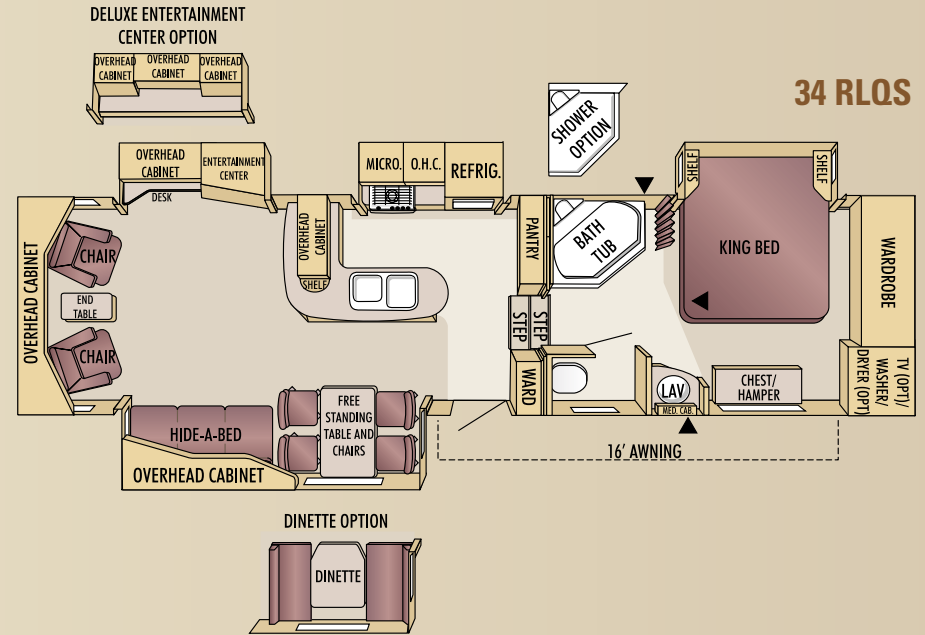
DELUXE ENTERTAINMENT CENTER OPTION

OVERHEAD CABINET
OVERHEAD CABINET
OVERHEAD CABINET

34 RLQS

SHOWER OPTION

OVERHEAD CABINET
ENTERTAINMENT CENTER
DESK
MICRO.
O.H.C.
REFRIG.
SHELF
SHELF
OVERHEAD CABINET
CHAIR
END TABLE
CHAIR
OVERHEAD CABINET
SHELF
PANTRY
BATH TUB
KING BED
WARDROBE
STEP
STEP
WARD
LAV
MED. CAB.
CHEST/ HAMPER
TV (OPT)/ WASHER/ DRYER (OPT)
HIDE-A-BED
FREE STANDING TABLE AND CHAIRS
OVERHEAD CABINET
16' AWNING

DINETTE OPTION
DINETTE